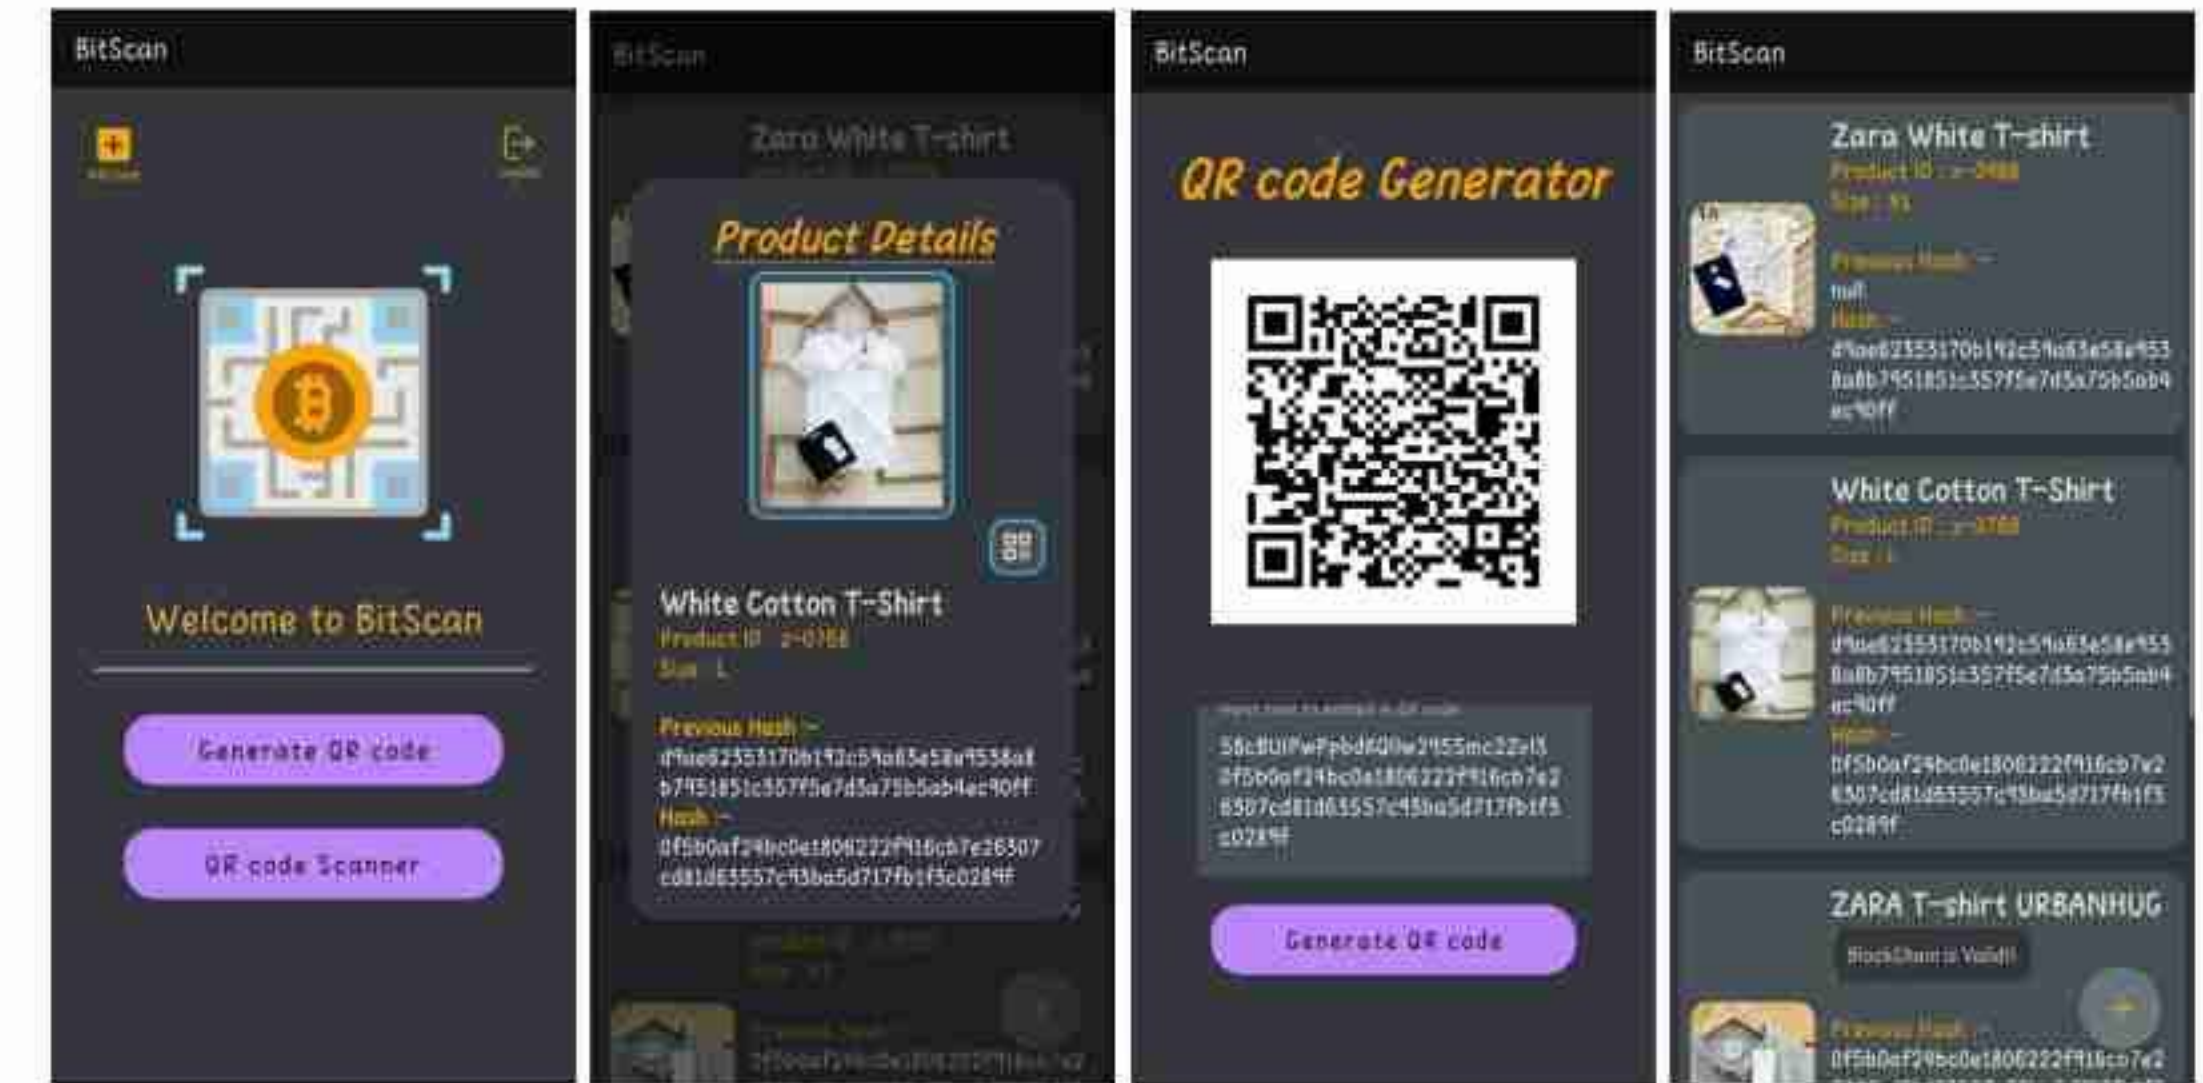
BitScan

Welcome to BitScan

Generate QR code

QR code Scanner

BitScan

Zara White T-shirt

Product Details

White Cotton T-Shirt

Product ID : z-0788

Size : L

Previous Hash :-

d9ae62353170b192c59a63e58e9538a8b7951851c357f5e7d5a75b5ab4ec90ff

Hash :-

0f5b0af29bc0e1806222f916cb7e26307cd81d63557c93ba5d717fb1f5c0289f

BitScan

QR code Generator

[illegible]

58c8UPwPpbd6Q0w2955mc22el30f5b0af29bc0e1806222f916cb7e26307cd81d63557c93ba5d717fb1f5c0289f

Generate QR code

BitScan

Zara White T-shirt

Product ID : z-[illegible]

Size : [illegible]

Previous Hash :-

null

Hash :-

d9ae62353170b192c59a63e58e9538a8b7951851c357f5e7d5a75b5ab4ec90ff

White Cotton T-Shirt

Product ID : z-0788

Size : L

Previous Hash :-

d9ae62353170b192c59a63e58e9538a8b7951851c357f5e7d5a75b5ab4ec90ff

Hash :-

0f5b0af29bc0e1806222f916cb7e26307cd81d63557c93ba5d717fb1f5c0289f

ZARA T-shirt URBANHUG

BlockChain is Valid!!

Previous Hash :-

0f5b0af29bc0e1806222f916cb7e2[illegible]